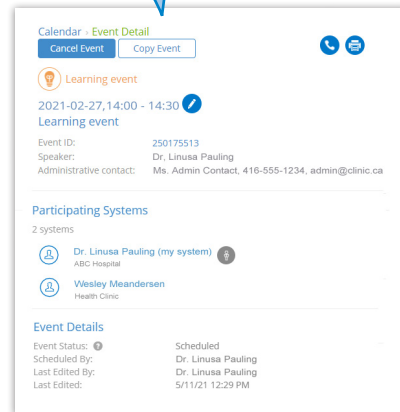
Calendar › Event Detail

Cancel Event | Copy Event

Learning event

2021-02-27,14:00 - 14:30

Learning event

| | |
|---|---|
| Event ID: | 250175513 |
| Speaker: | Dr, Linusa Pauling |
| Administrative contact: | Ms. Admin Contact, 416-555-1234, admin@clinic.ca |

Participating Systems

2 systems

Dr. Linusa Pauling (my system)
ABC Hospital

Wesley Meandersen
Health Clinic

Event Details

| | |
|---|---|
| Event Status: | Scheduled |
| Scheduled By: | Dr. Linusa Pauling |
| Last Edited By: | Dr. Linusa Pauling |
| Last Edited: | 5/11/21 12:29 PM |